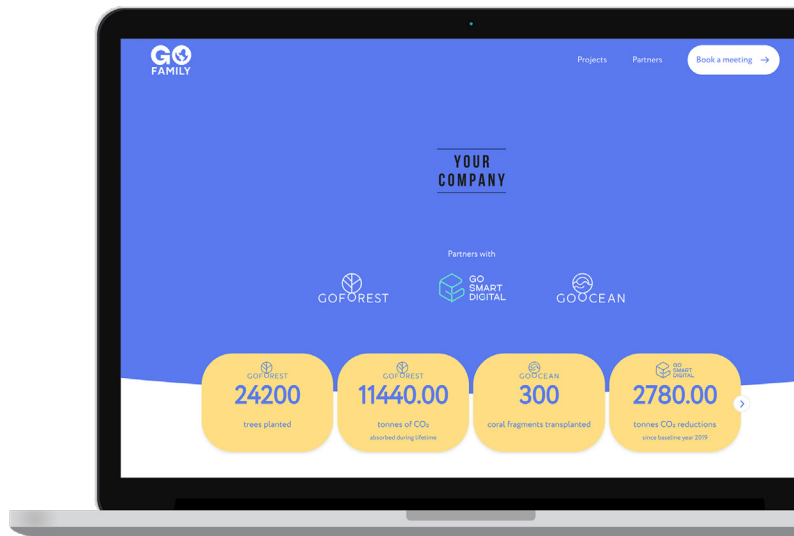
GO FAMILY

Projects Partners Book a meeting

YOUR COMPANY

Partners with

GOFOREST GO SMART DIGITAL GOOCEAN

GOFOREST
24200
trees planted

GOFOREST
11440.00
tonnes of $CO_2$
absorbed during lifetime

GOOCEAN
300
coral fragments transplanted

GO SMART DIGITAL
2780.00
tonnes $CO_2$ reductions
since baseline year 2019